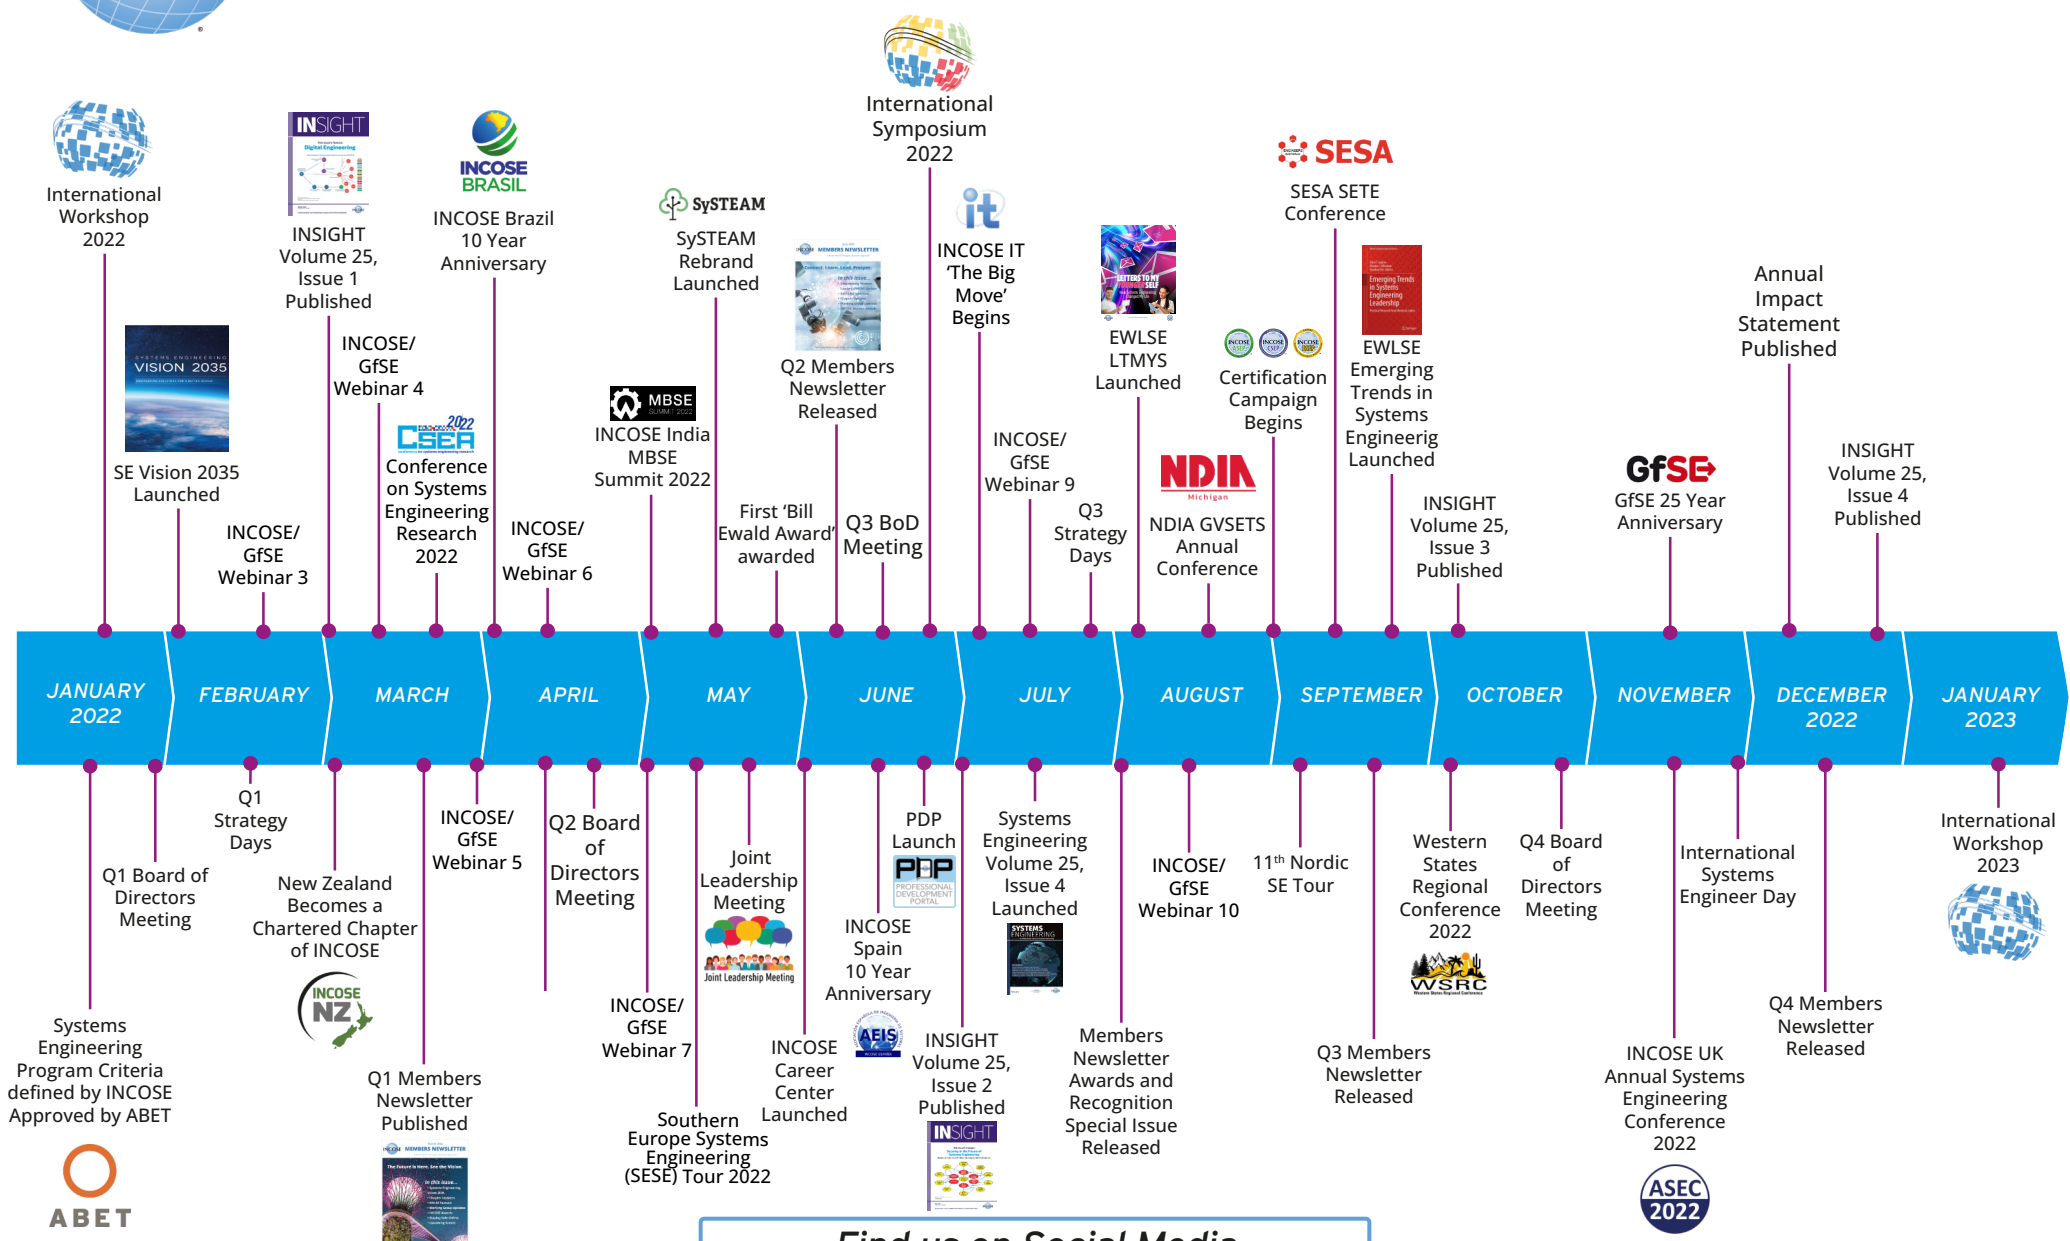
International Workshop 2022

INSIGHT

INSIGHT Volume 25, Issue 1 Published

INCOSE BRASIL

INCOSE Brazil 10 Year Anniversary

SySTEAM

SySTEAM Rebrand Launched

International Symposium 2022

it

INCOSE IT 'The Big Move' Begins

SESA

SESA SETE Conference

Annual Impact Statement Published

VISION 2035

SE Vision 2035 Launched

INCOSE/ GfSE Webinar 4

CSER 2022

Conference on Systems Engineering Research 2022

INCOSE/ GfSE Webinar 3

INCOSE/ GfSE Webinar 6

MBSE

INCOSE India MBSE Summit 2022

Q2 Members Newsletter Released

First 'Bill Ewald Award' awarded

Q3 BoD Meeting

INCOSE/ GfSE Webinar 9

Q3 Strategy Days

EWLSE LTMYS Launched

Certification Campaign Begins

EWLSE Emerging Trends in Systems Engineerig Launched

NDIA Michigan

NDIA GVSETS Annual Conference

INSIGHT Volume 25, Issue 3 Published

GfSE

GfSE 25 Year Anniversary

INSIGHT Volume 25, Issue 4 Published

JANUARY 2022

FEBRUARY

MARCH

APRIL

MAY

JUNE

JULY

AUGUST

SEPTEMBER

OCTOBER

NOVEMBER

DECEMBER 2022

JANUARY 2023

Q1 Strategy Days

Q1 Board of Directors Meeting

New Zealand Becomes a Chartered Chapter of INCOSE

INCOSE NZ

INCOSE/ GfSE Webinar 5

Q2 Board of Directors Meeting

Joint Leadership Meeting

Joint Leadership Meeting

PDP Launch

PDP PROFESSIONAL DEVELOPMENT PORTAL

Systems Engineering Volume 25, Issue 4 Launched

INCOSE/ GfSE Webinar 10

11th Nordic SE Tour

Western States Regional Conference 2022

WSRC

Q4 Board of Directors Meeting

International Systems Engineer Day

International Workshop 2023

Systems Engineering Program Criteria defined by INCOSE Approved by ABET

ABET

Q1 Members Newsletter Published

INCOSE/ GfSE Webinar 7

Southern Europe Systems Engineering (SESE) Tour 2022

INCOSE Career Center Launched

INCOSE Spain 10 Year Anniversary

AEIS

INSIGHT Volume 25, Issue 2 Published

INSIGHT

Members Newsletter Awards and Recognition Special Issue Released

Q3 Members Newsletter Released

INCOSE UK Annual Systems Engineering Conference 2022

ASEC 2022

Q4 Members Newsletter Released

Find us on Social Media